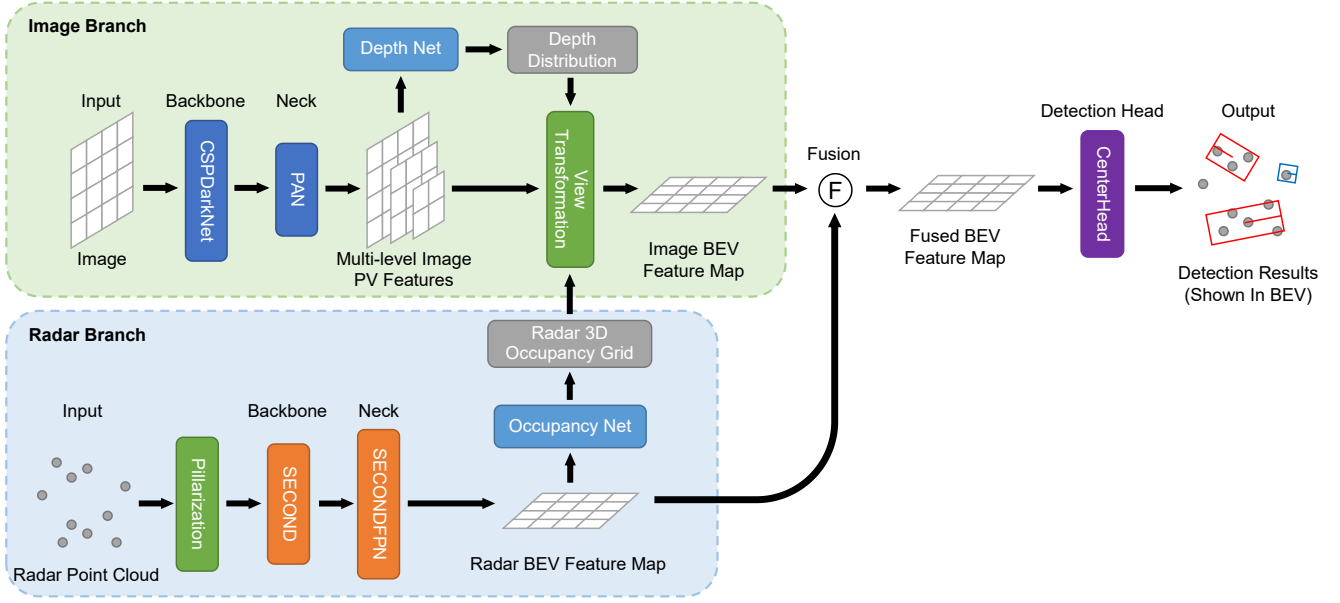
Image Branch

Depth Net

Depth Distribution

Input

Backbone

Neck

CSPDarkNet

PAN

View Transformation

Image

Multi-level Image PV Features

Image BEV Feature Map

Fusion

F

Fused BEV Feature Map

Detection Head

CenterHead

Output

Detection Results (Shown In BEV)

Radar Branch

Radar 3D Occupancy Grid

Occupancy Net

Input

Backbone

Neck

Pillarization

SECOND

SECONDFPN

Radar Point Cloud

Radar BEV Feature Map